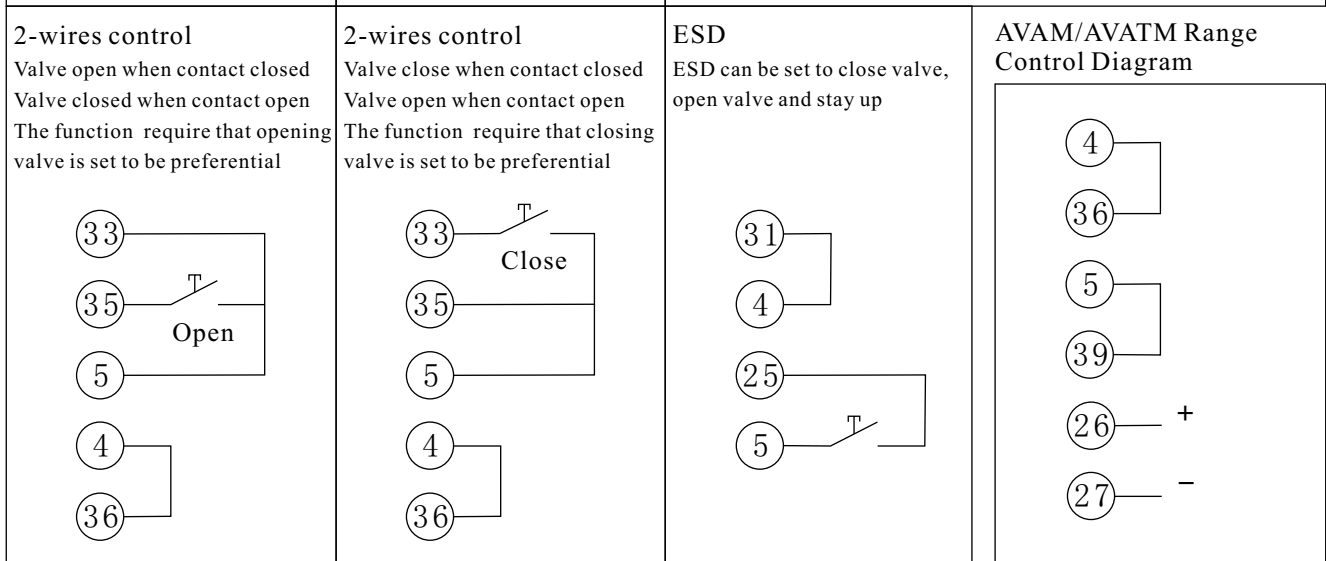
2-wires control
Valve open when contact closed
Valve closed when contact open
The function require that opening valve is set to be preferential

33
35
Open
5
4
36

2-wires control
Valve close when contact closed
Valve open when contact open
The function require that closing valve is set to be preferential

33
Close
35
5
4
36

ESD
ESD can be set to close valve, open valve and stay up

31
4
25
5

AVAM/AVATM Range Control Diagram

4
36
5
39
26 +
27 −